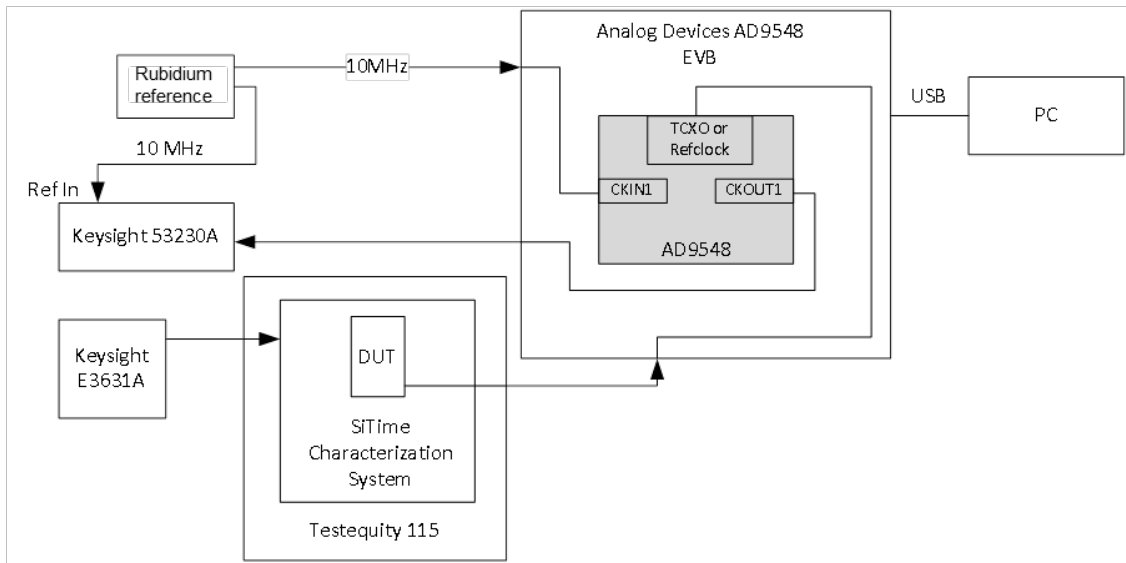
Rubidium reference

10MHz

Analog Devices AD9548 EVB

USB

PC

10 MHz

Ref In

TCXO or Refclock

CKIN1

CKOUT1

Keysight 53230A

AD9548

Keysight E3631A

DUT

SiTime Characterization System

Testequity 115